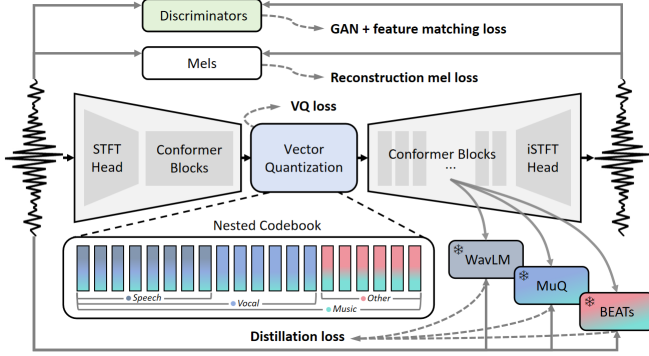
Discriminators

GAN + feature matching loss

Mels

Reconstruction mel loss

VQ loss

STFT Head

Conformer Blocks

Vector Quantization

Conformer Blocks

...

iSTFT Head

Nested Codebook

Speech

Vocal

Other

Music

WavLM

MuQ

BEATs

Distillation loss